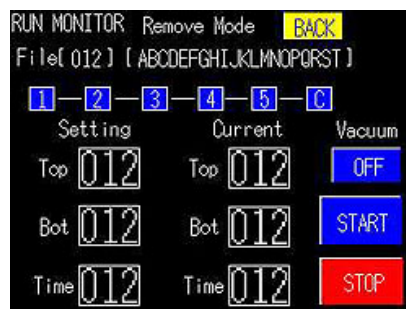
RUN MONITOR Remove Mode BACK

File[ 012 ] [ ABCDEFGHIJKLMNOPQRST ]

1 — 2 — 3 — 4 — 5 — C

| Setting | | Current | | Vacuum |
|---|---|---|---|---|
| Top | 012 | Top | 012 | OFF |
| Bot | 012 | Bot | 012 | START |
| Time | 012 | Time | 012 | STOP |